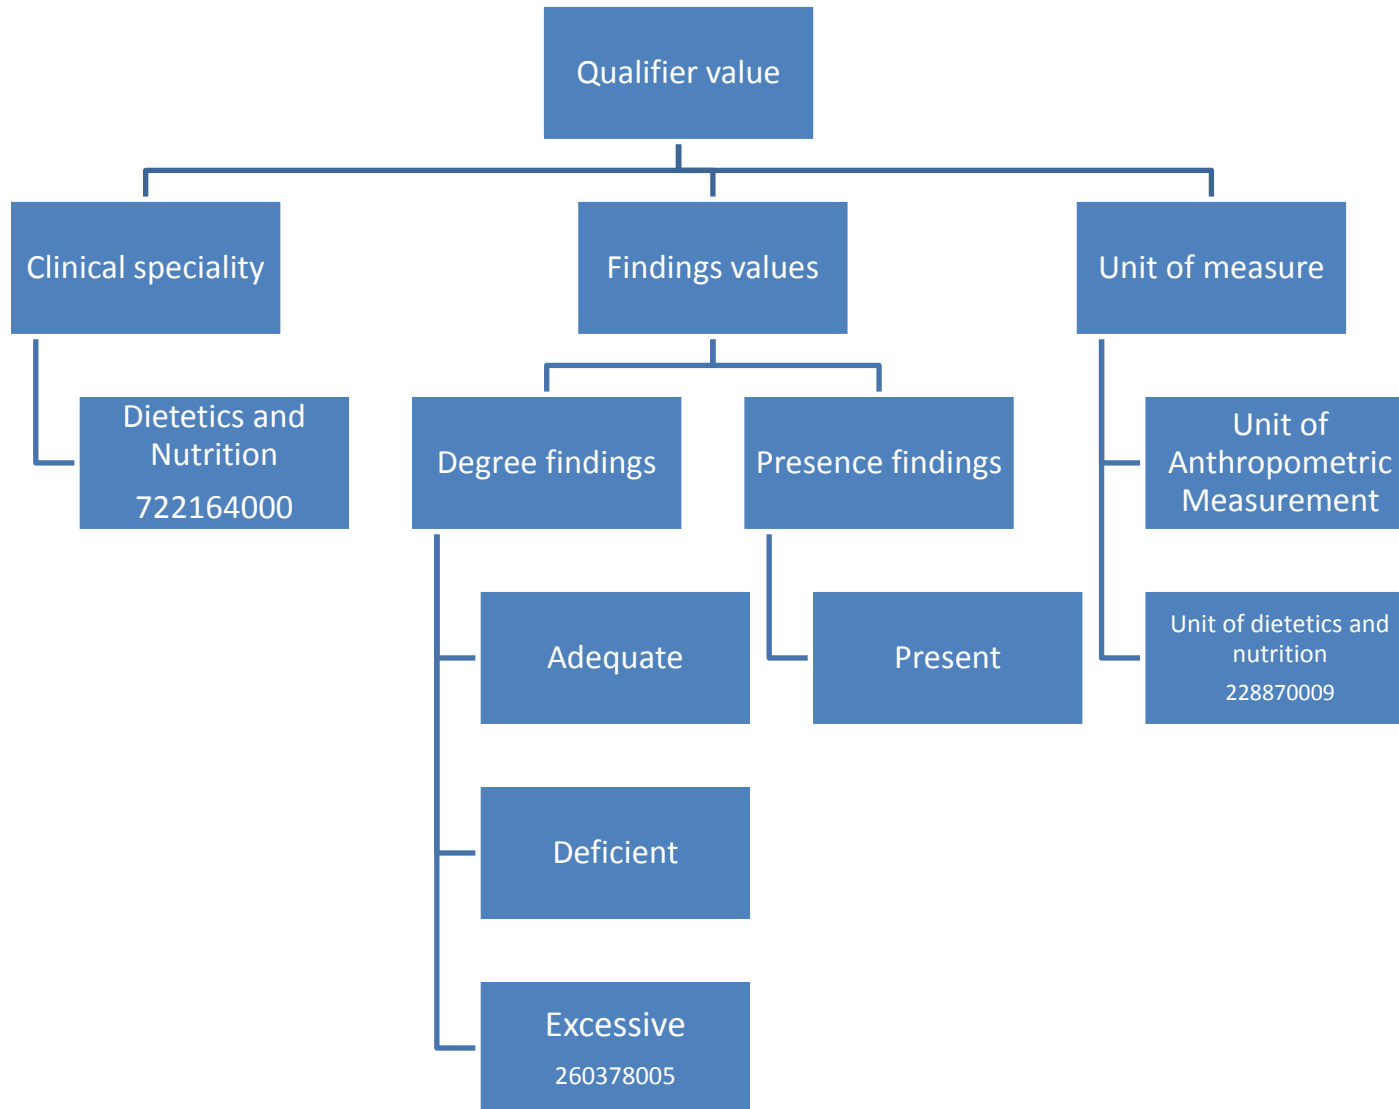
Qualifier value

Clinical speciality

Findings values

Unit of measure

Dietetics and Nutrition
722164000

Degree findings

Presence findings

Unit of Anthropometric Measurement

Adequate

Present

Unit of dietetics and nutrition
228870009

Deficient

Excessive
260378005